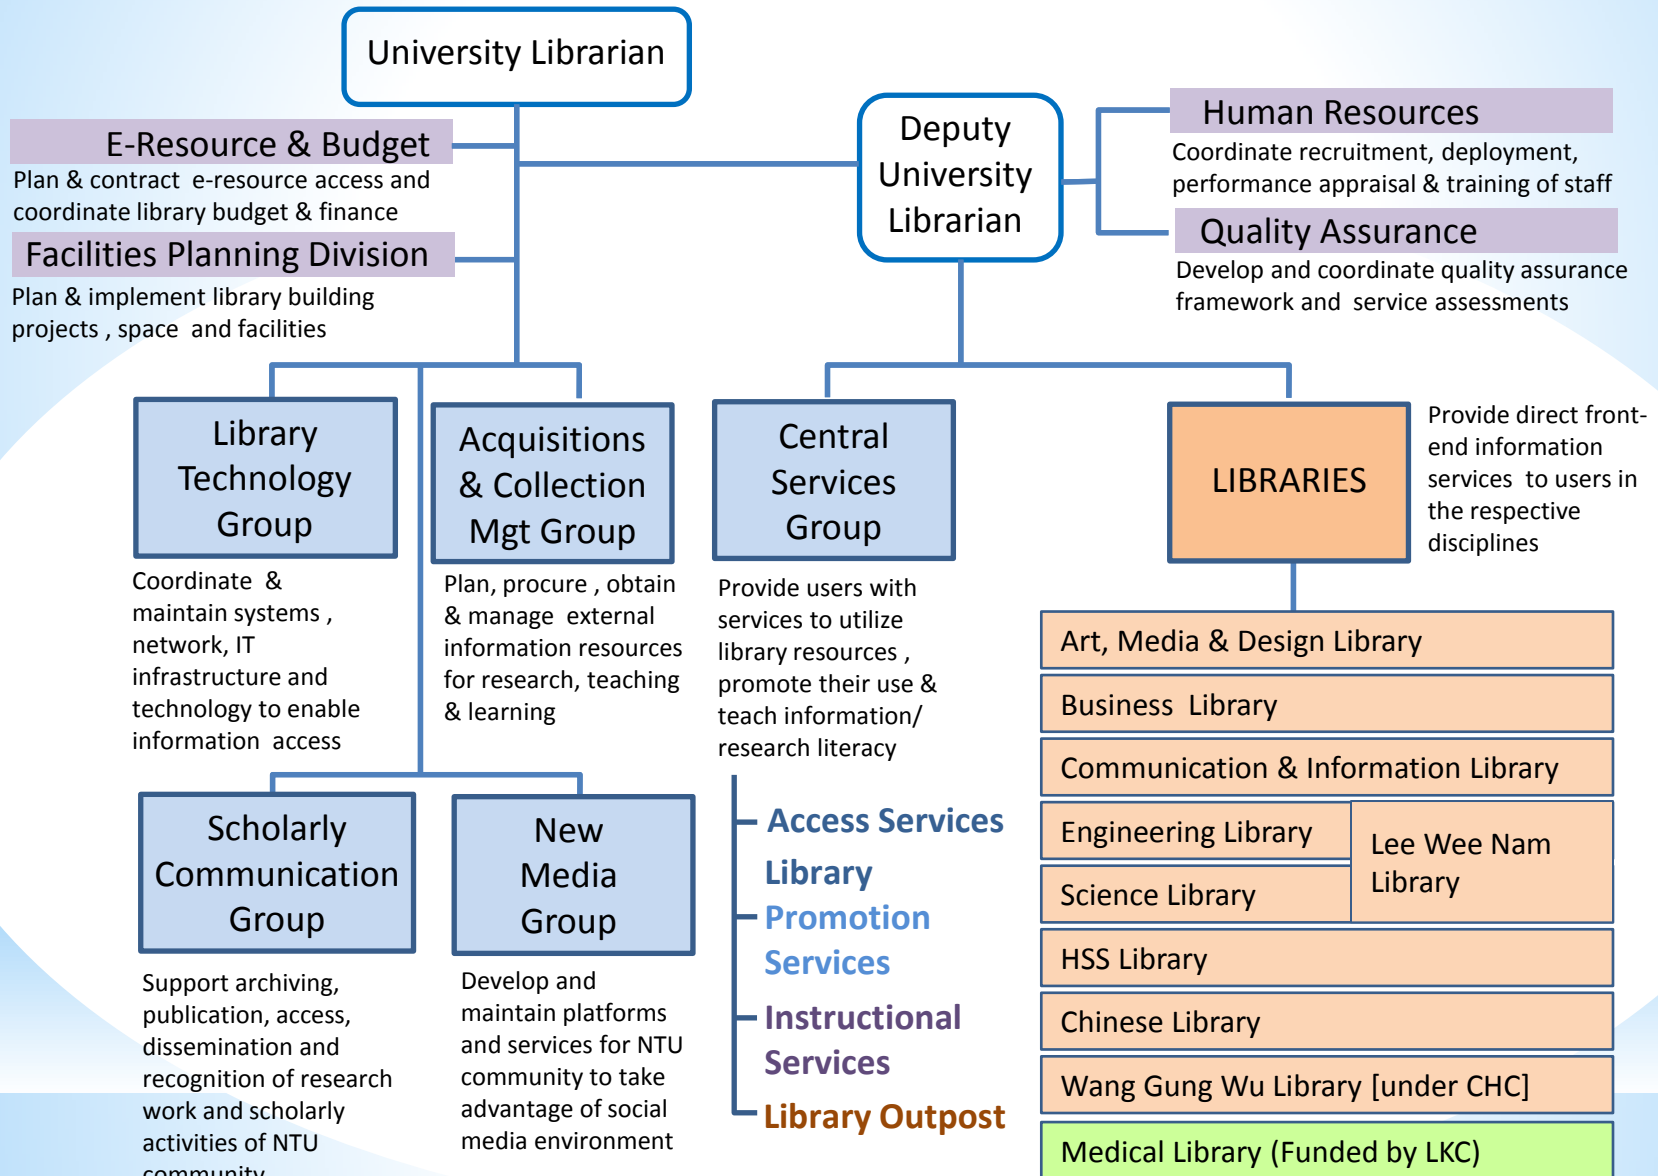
University Librarian

E-Resource & Budget
Plan & contract e-resource access and coordinate library budget & finance

Facilities Planning Division
Plan & implement library building projects , space and facilities

Deputy University Librarian

Human Resources
Coordinate recruitment, deployment, performance appraisal & training of staff

Quality Assurance
Develop and coordinate quality assurance framework and service assessments

Library Technology Group
Coordinate & maintain systems , network, IT infrastructure and technology to enable information access

Acquisitions & Collection Mgt Group
Plan, procure , obtain & manage external information resources for research, teaching & learning

Central Services Group
Provide users with services to utilize library resources , promote their use & teach information/ research literacy

LIBRARIES
Provide direct front-end information services to users in the respective disciplines

Art, Media & Design Library
Business Library
Communication & Information Library
Engineering Library
Science Library
Lee Wee Nam Library
HSS Library
Chinese Library
Wang Gung Wu Library [under CHC]
Medical Library (Funded by LKC)

Access Services
Library Promotion Services
Instructional Services
Library Outpost

Scholarly Communication Group
Support archiving, publication, access, dissemination and recognition of research work and scholarly activities of NTU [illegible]

New Media Group
Develop and maintain platforms and services for NTU community to take advantage of social media environment